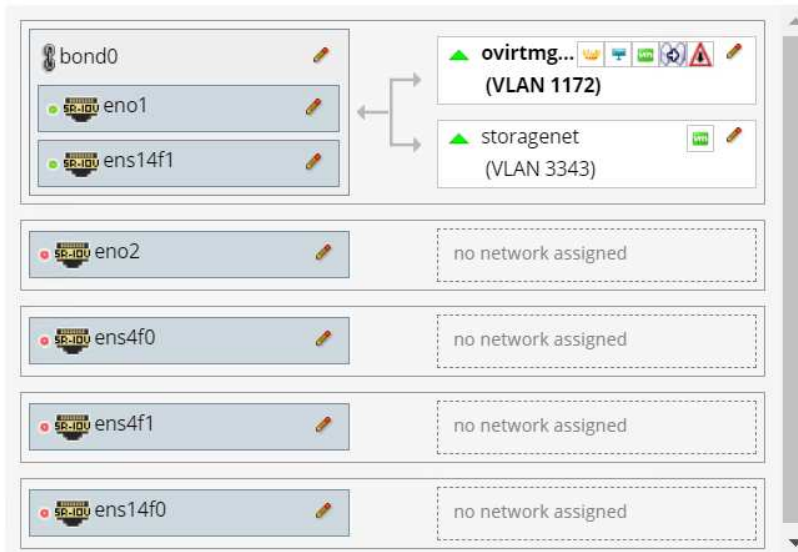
bond0

SR-IOV eno1

SR-IOV ens14f1

ovirtmg... VM

(VLAN 1172)

storagenet VM

(VLAN 3343)

SR-IOV eno2

no network assigned

SR-IOV ens4f0

no network assigned

SR-IOV ens4f1

no network assigned

SR-IOV ens14f0

no network assigned